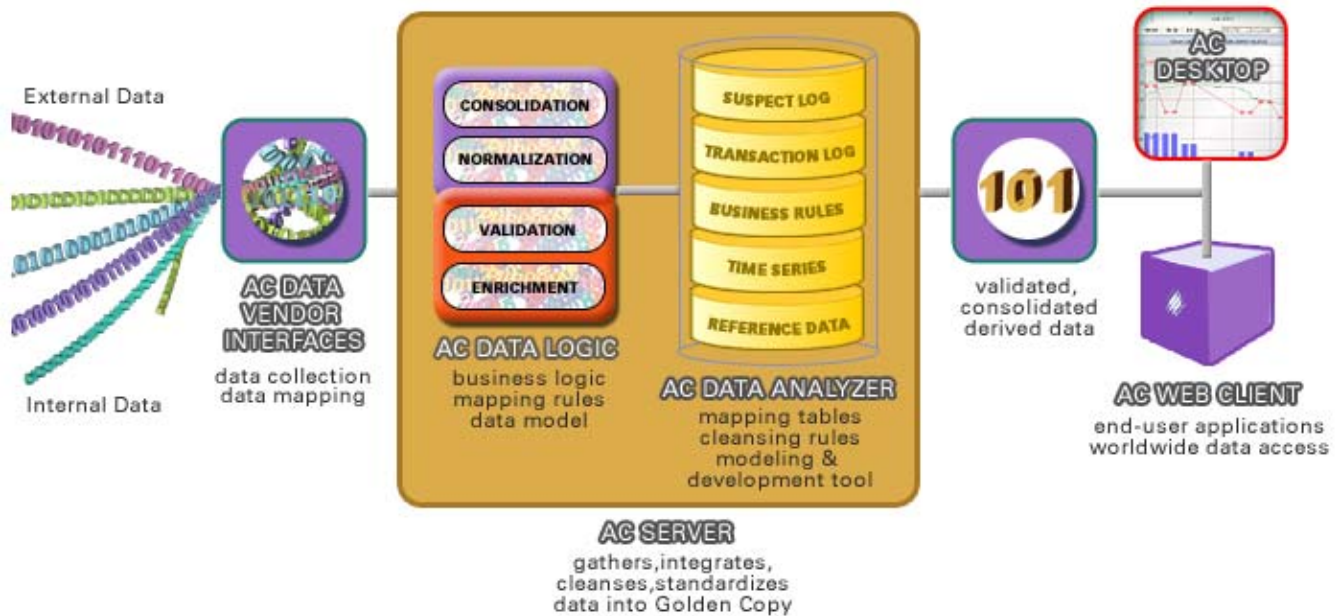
External Data

Internal Data

AC DATA VENDOR INTERFACES
data collection data mapping

CONSOLIDATION
NORMALIZATION
VALIDATION
ENRICHMENT

AC DATA LOGIC
business logic mapping rules data model

SUSPECT LOG
TRANSACTION LOG
BUSINESS RULES
TIME SERIES
REFERENCE DATA

AC DATA ANALYZER
mapping tables cleansing rules modeling & development tool

101

validated, consolidated derived data

AC DESKTOP

AC WEB CLIENT
end-user applications worldwide data access

AC SERVER
gathers,integrates, cleanses,standardizes data into Golden Copy